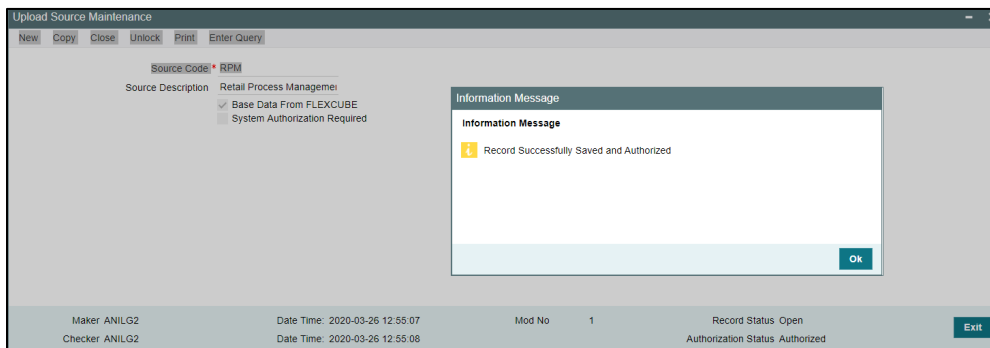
Upload Source Maintenance

New Copy Close Unlock Print Enter Query

Source Code * RPM

Source Description Retail Process Managemei

Base Data From FLEXCUBE

System Authorization Required

Information Message

Information Message

Record Successfully Saved and Authorized

Ok

Maker ANILG2 Date Time: 2020-03-26 12:55:07 Mod No 1 Record Status Open

Checker ANILG2 Date Time: 2020-03-26 12:55:08 Authorization Status Authorized

Exit